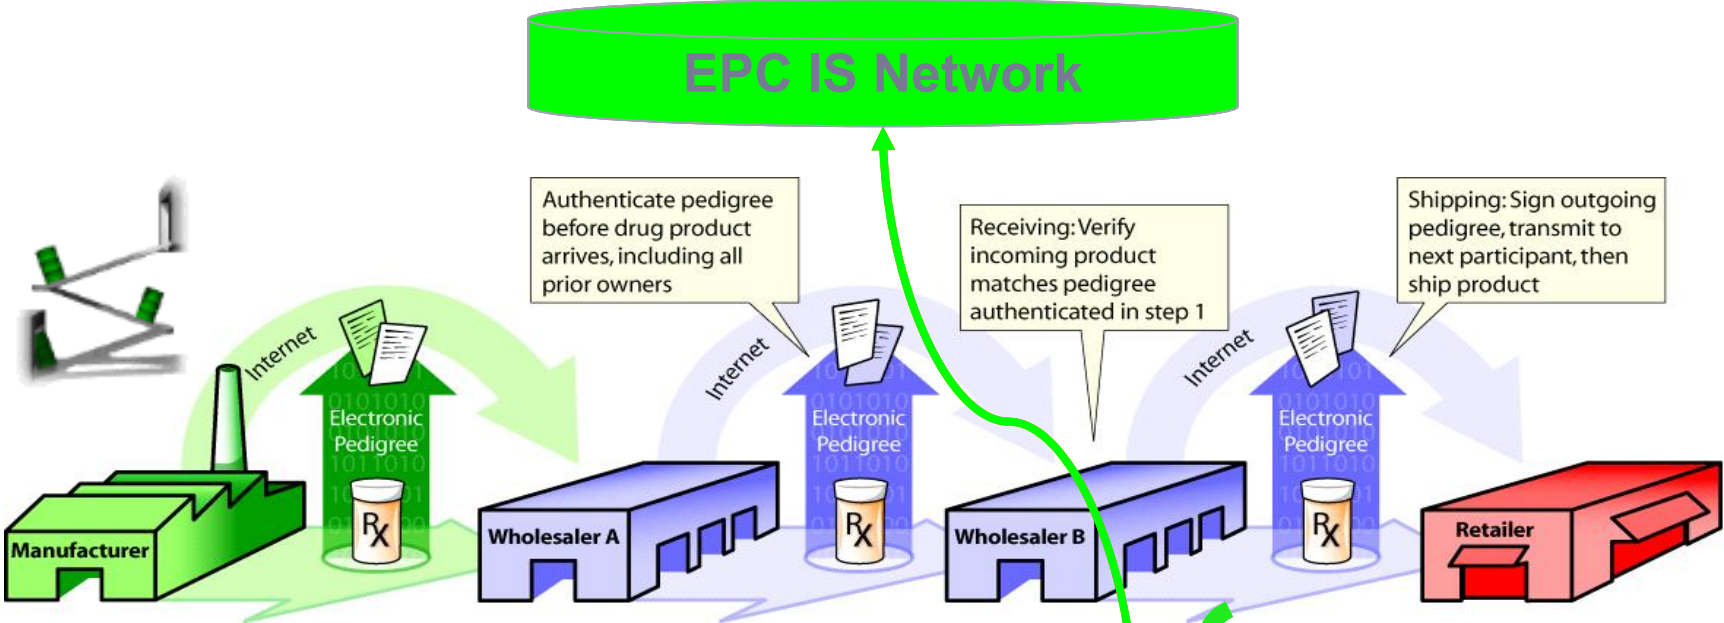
EPC IS Network

Authenticate pedigree before drug product arrives, including all prior owners

Receiving: Verify incoming product matches pedigree authenticated in step 1

Shipping: Sign outgoing pedigree, transmit to next participant, then ship product

Internet

Electronic Pedigree

Rx

Manufacturer

Internet

Electronic Pedigree

Rx

Wholesaler A

Internet

Electronic Pedigree

Rx

Wholesaler B

Retailer